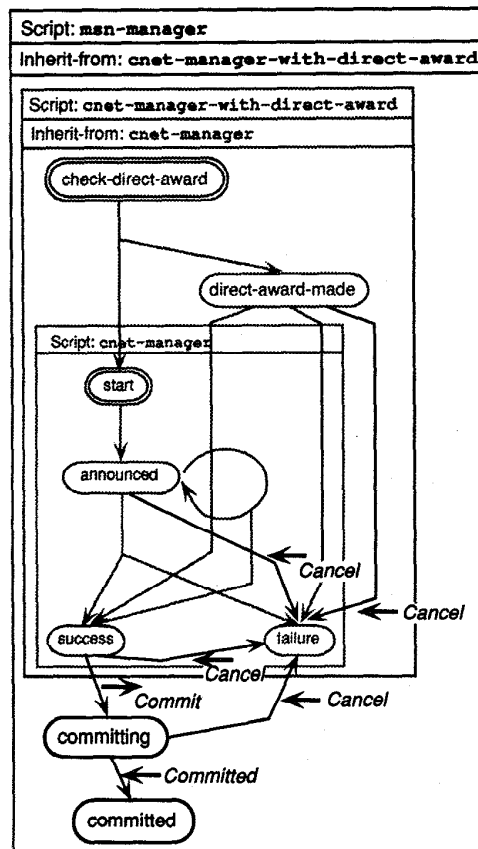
Script: msn-manager
Inherit-from: cnet-manager-with-direct-award
Script: cnet-manager-with-direct-award
Inherit-from: cnet-manager
check-direct-award
direct-award-made
Script: cnet-manager
start
announced
Cancel
Cancel
success
failure
Cancel
Commit
Cancel
committing
Committed
committed